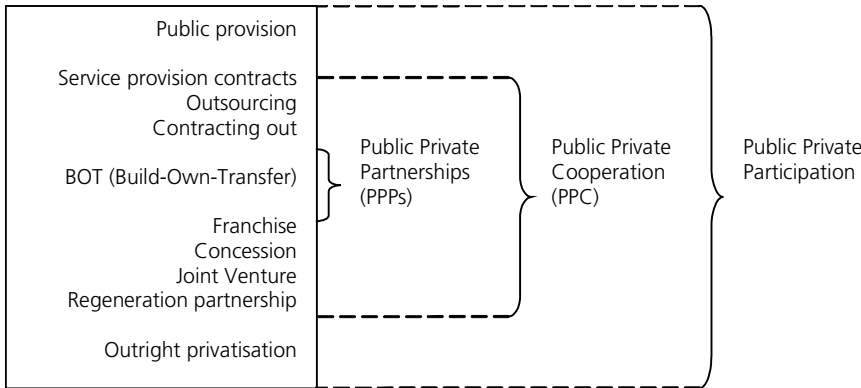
Public provision

Service provision contracts
Outsourcing
Contracting out

BOT (Build-Own-Transfer)

Franchise
Concession
Joint Venture
Regeneration partnership

Outright privatisation

Public Private Partnerships (PPPs)

Public Private Cooperation (PPC)

Public Private Participation